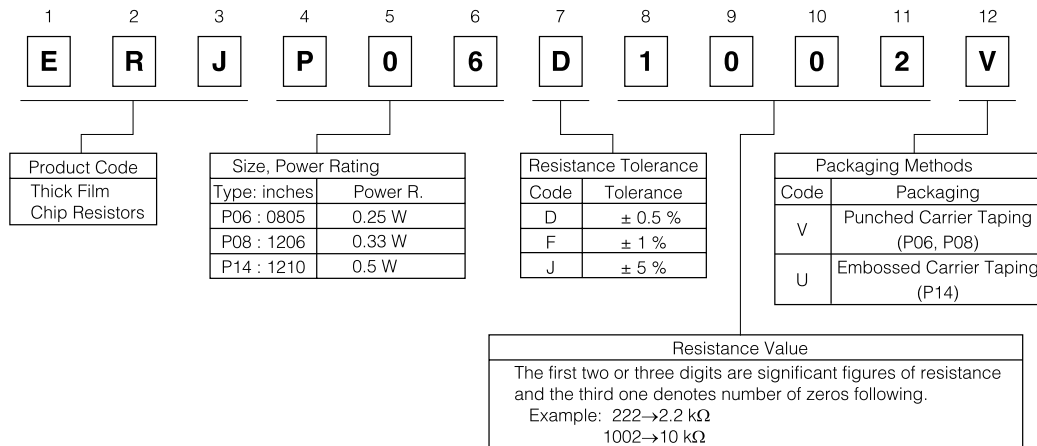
1 2 3 4 5 6 7 8 9 10 11 12

E R J P 0 6 D 1 0 0 2 V

Product Code
Thick Film Chip Resistors

| Size, Power Rating | |
|---|---|
| Type: inches | Power R. |
| P06 : 0805 | 0.25 W |
| P08 : 1206 | 0.33 W |
| P14 : 1210 | 0.5 W |

| Resistance Tolerance | |
|---|---|
| Code | Tolerance |
| D | ± 0.5 % |
| F | ± 1 % |
| J | ± 5 % |

| Packaging Methods | |
|---|---|
| Code | Packaging |
| V | Punched Carrier Taping (P06, P08) |
| U | Embossed Carrier Taping (P14) |

Resistance Value
The first two or three digits are significant figures of resistance and the third one denotes number of zeros following.
Example: $222 \rightarrow 2.2\ k\Omega$
$1002 \rightarrow 10\ k\Omega$